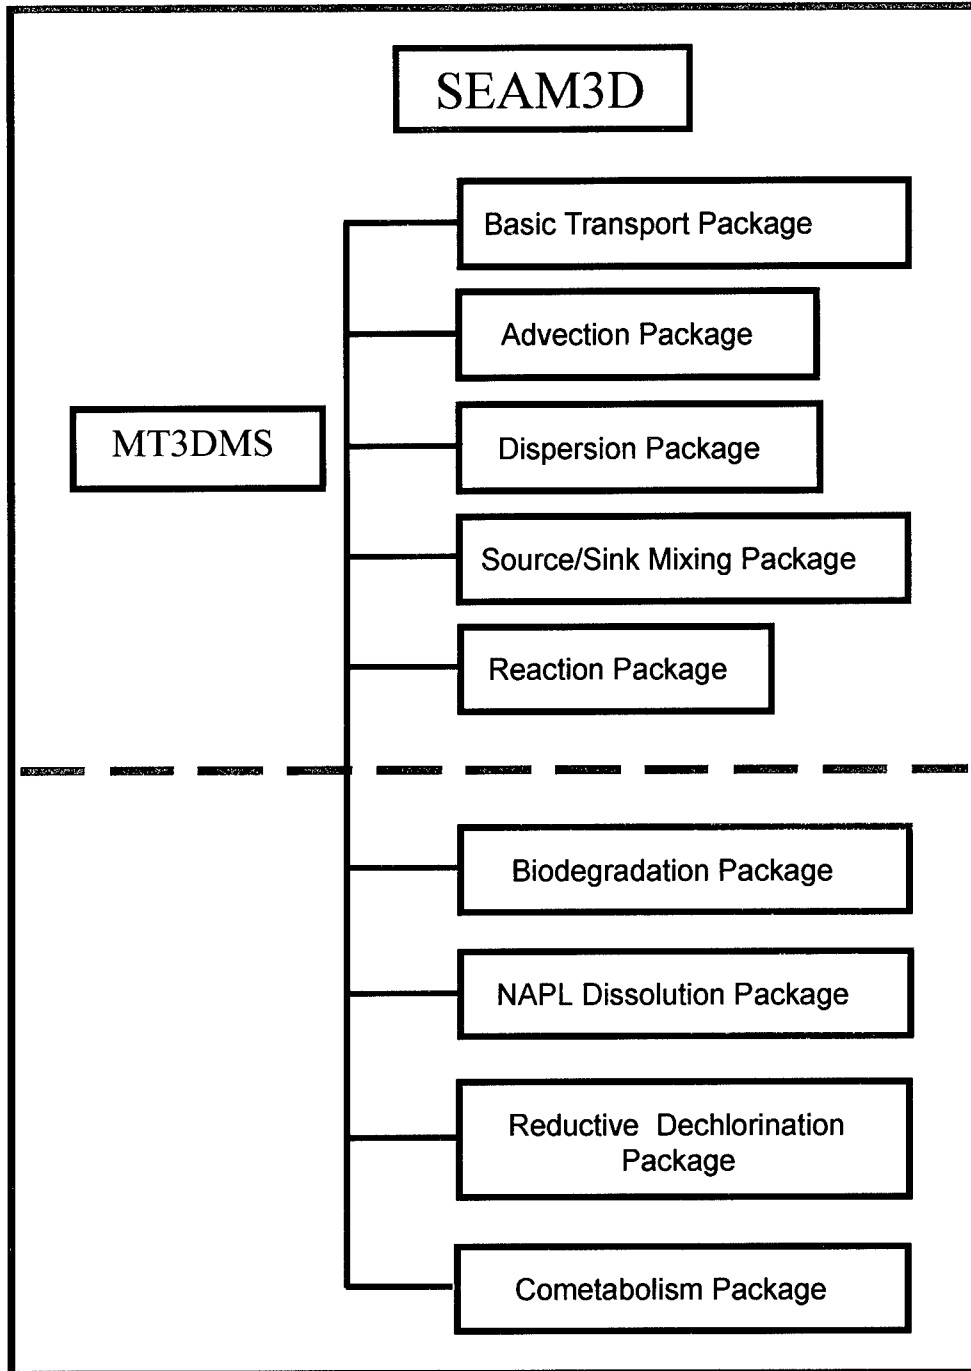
SEAM3D

MT3DMS

Basic Transport Package

Advection Package

Dispersion Package

Source/Sink Mixing Package

Reaction Package

Biodegradation Package

NAPL Dissolution Package

Reductive Dechlorination Package

Cometabolism Package